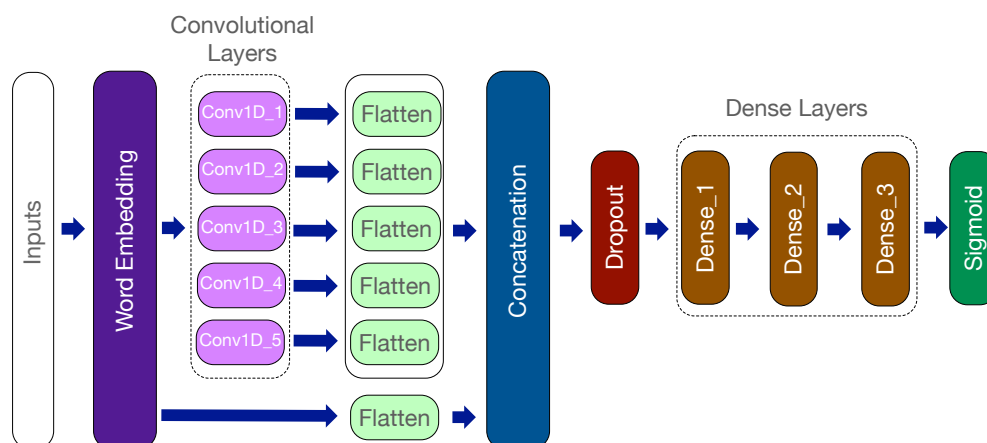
Convolutional Layers

Inputs

Word Embedding

Conv1D_1
Conv1D_2
Conv1D_3
Conv1D_4
Conv1D_5

Flatten
Flatten
Flatten
Flatten
Flatten

Flatten

Concatenation

Dropout

Dense Layers

Dense_1
Dense_2
Dense_3

Sigmoid